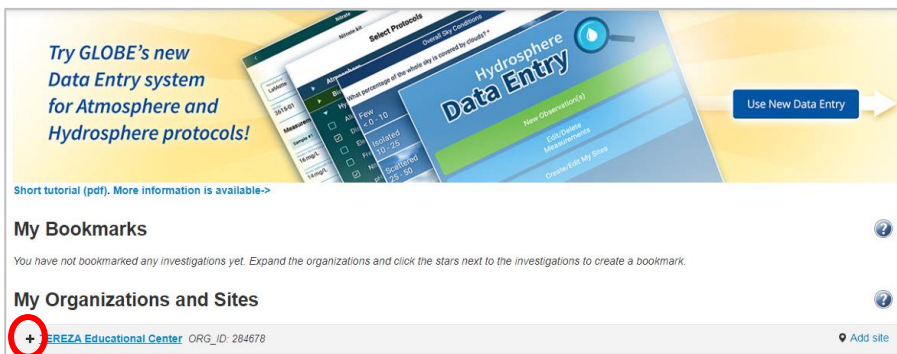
Try GLOBE's new Data Entry system for Atmosphere and Hydrosphere protocols!

Select Protocols

Overall Sky Conditions

What percentage of the whole sky is covered by clouds?

Few < 0 - 10

Isolated 10 - 25

Scattered 25 - 50

Hydrosphere Data Entry

New Observation(s)

Edit/Delete Measurements

Create/Edit My Sites

Use New Data Entry

Short tutorial (pdf). More information is available->

My Bookmarks

You have not bookmarked any investigations yet. Expand the organizations and click the stars next to the investigations to create a bookmark.

My Organizations and Sites

+ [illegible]EREZA Educational Center ORG_ID: 284678

Add site